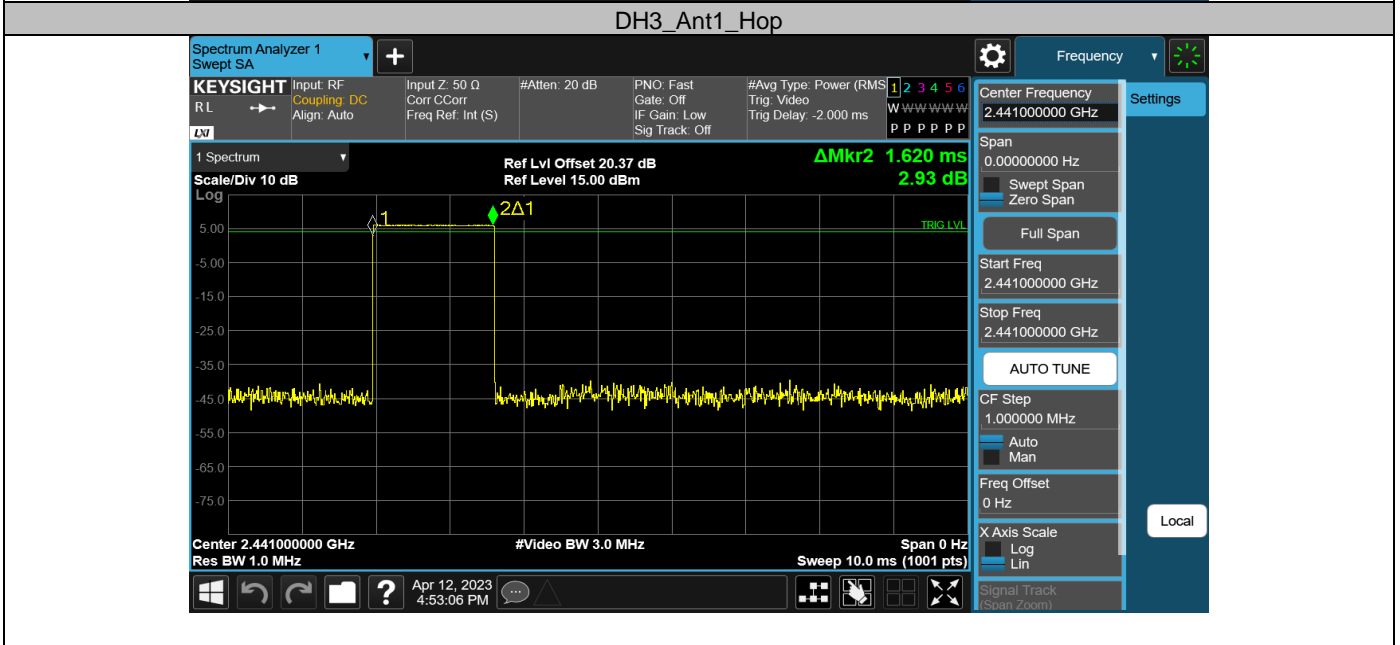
DH3_Ant1_Hop

Spectrum Analyzer 1
Swept SA

Frequency

KEYSIGHT
RL
Input: RF
Coupling: DC
Align: Auto
Input Z: 50 Ω
Corr CCorr
Freq Ref: Int (S)
#Atten: 20 dB
PNO: Fast
Gate: Off
IF Gain: Low
Sig Track: Off
#Avg Type: Power (RMS)
Trig: Video
Trig Delay: -2.000 ms
1 2 3 4 5 6
W W W W W W
P P P P P P

1 Spectrum
Scale/Div 10 dB
Log
Ref Lvl Offset 20.37 dB
Ref Level 15.00 dBm
ΔMkr2 1.620 ms
2.93 dB

1
2Δ1
TRIG LVL

5.00
-5.00
-15.0
-25.0
-35.0
-45.0
-55.0
-65.0
-75.0

Center 2.441000000 GHz
Res BW 1.0 MHz
#Video BW 3.0 MHz
Span 0 Hz
Sweep 10.0 ms (1001 pts)

Apr 12, 2023
4:53:06 PM

Center Frequency
2.441000000 GHz
Settings
Span
0.00000000 Hz
Swept Span
Zero Span
Full Span
Start Freq
2.441000000 GHz
Stop Freq
2.441000000 GHz
AUTO TUNE
CF Step
1.000000 MHz
Auto
Man
Freq Offset
0 Hz
X Axis Scale
Log
Lin
Signal Track
(Span Zoom)
Local